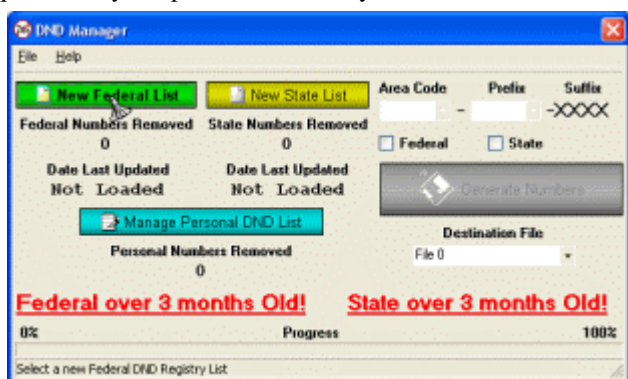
DND Manager

File Help

New Federal List
New State List
Area Code
Prefix
Suffix
-
-XXXX
Federal Numbers Removed
0
State Numbers Removed
0
Federal
State
Date Last Updated
Not Loaded
Date Last Updated
Not Loaded
Generate Numbers
Manage Personal DND List
Destination File
File 0
Personal Numbers Removed
0

Federal over 3 months Old!
State over 3 months Old!

0%
Progress
100%

Select a new Federal DND Registry List